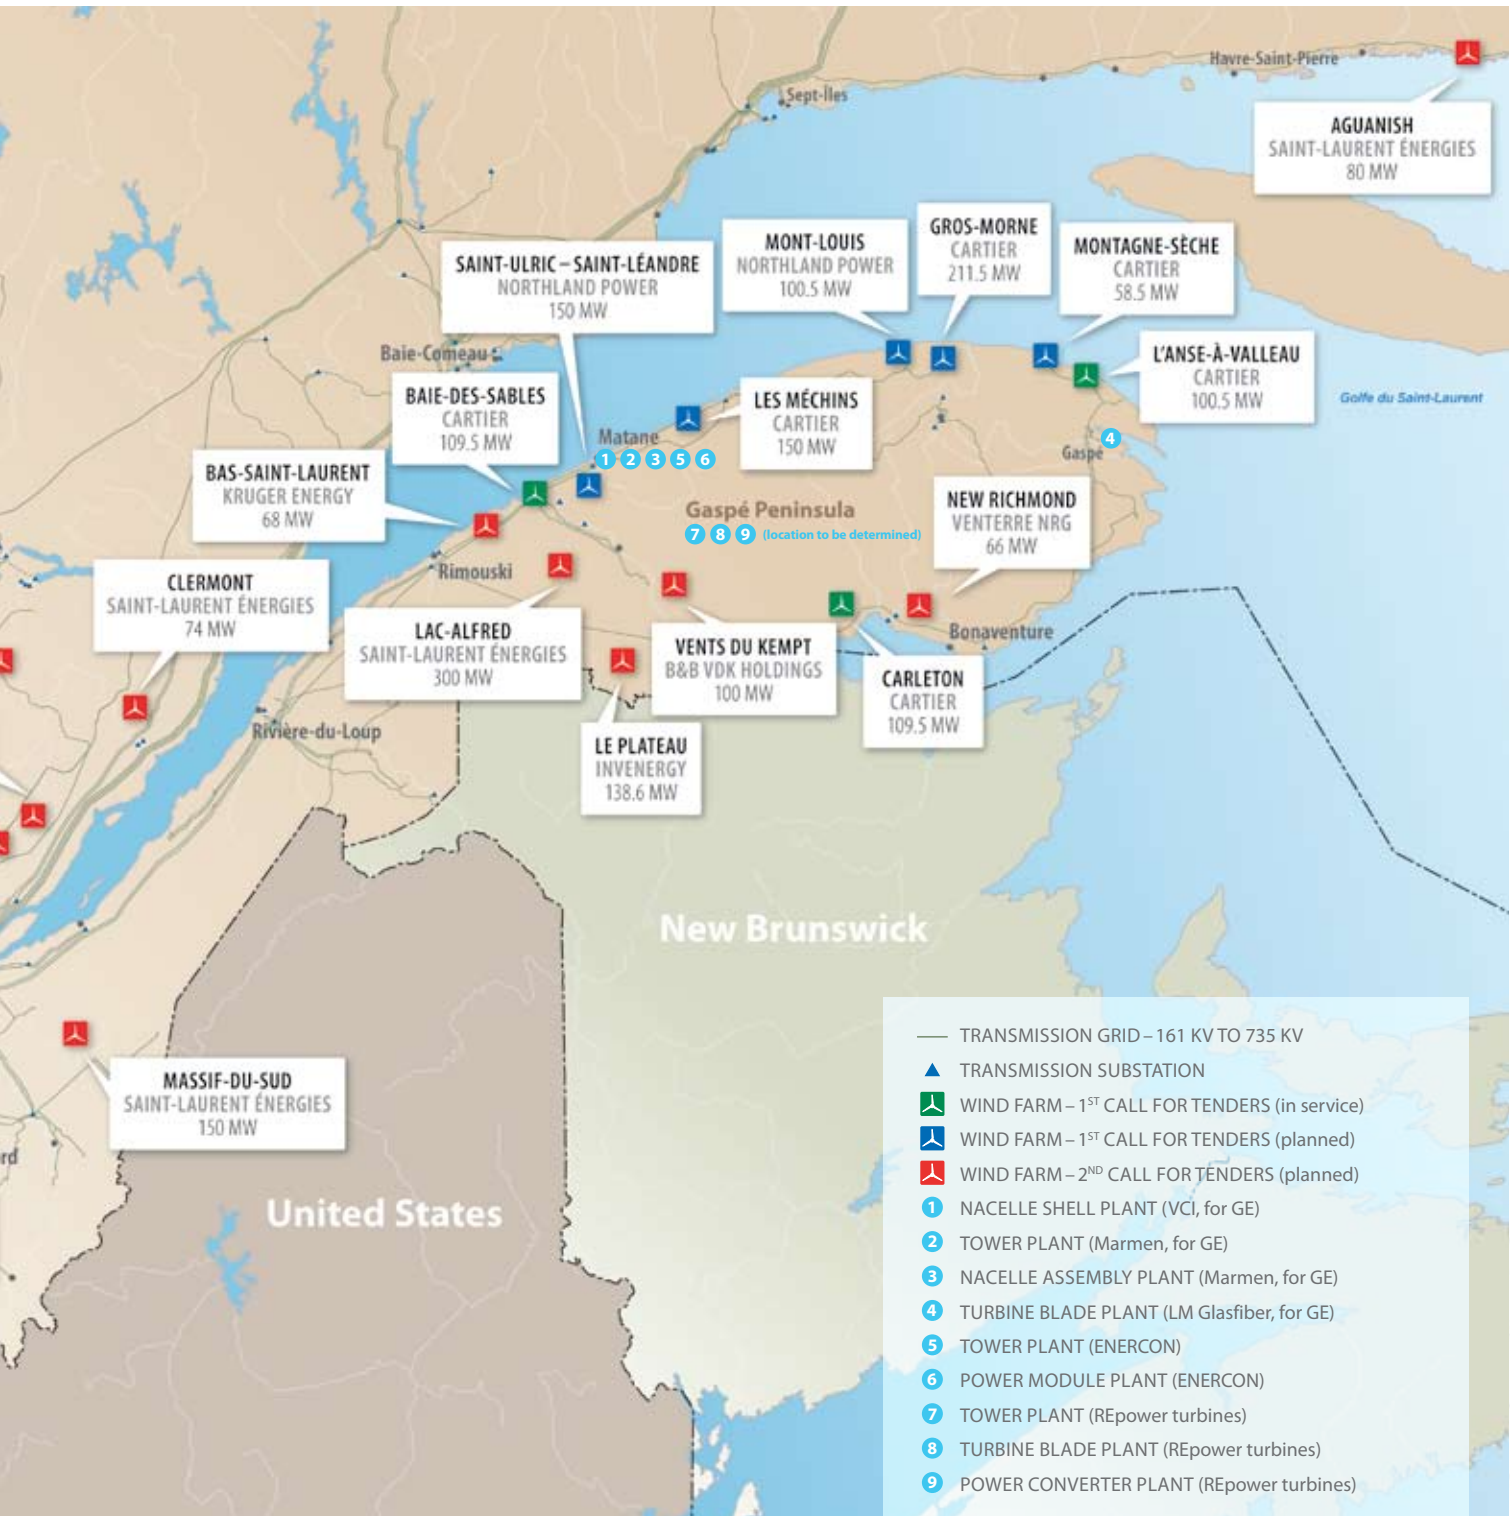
Havre-Saint-Pierre

AGUANISH
SAINT-LAURENT ÉNERGIES
80 MW

Sept-Îles

GROS-MORNE
CARTIER
211.5 MW

MONT-LOUIS
NORTHLAND POWER
100.5 MW

MONTAGNE-SÈCHE
CARTIER
58.5 MW

SAINT-ULRIC – SAINT-LÉANDRE
NORTHLAND POWER
150 MW

L'ANSE-À-VALLEAU
CARTIER
100.5 MW

Golfe du Saint-Laurent

Baie-Comeau

BAIE-DES-SABLES
CARTIER
109.5 MW

LES MÉCHINS
CARTIER
150 MW

Matane
1 2 3 5 6

Gaspé
4

BAS-SAINT-LAURENT
KRUGER ENERGY
68 MW

Gaspé Peninsula
7 8 9 (location to be determined)

NEW RICHMOND
VENTERRE NRG
66 MW

CLERMONT
SAINT-LAURENT ÉNERGIES
74 MW

Rimouski

LAC-ALFRED
SAINT-LAURENT ÉNERGIES
300 MW

VENTS DU KEMPT
B&B VDK HOLDINGS
100 MW

Bonaventure

CARLETON
CARTIER
109.5 MW

Rivière-du-Loup

LE PLATEAU
INVENERGY
138.6 MW

New Brunswick

MASSIF-DU-SUD
SAINT-LAURENT ÉNERGIES
150 MW

rd

United States

TRANSMISSION GRID – 161 KV TO 735 KV
TRANSMISSION SUBSTATION
WIND FARM – 1$^{ST}$ CALL FOR TENDERS (in service)
WIND FARM – 1$^{ST}$ CALL FOR TENDERS (planned)
WIND FARM – 2$^{ND}$ CALL FOR TENDERS (planned)
1 NACELLE SHELL PLANT (VCI, for GE)
2 TOWER PLANT (Marmen, for GE)
3 NACELLE ASSEMBLY PLANT (Marmen, for GE)
4 TURBINE BLADE PLANT (LM Glasfiber, for GE)
5 TOWER PLANT (ENERCON)
6 POWER MODULE PLANT (ENERCON)
7 TOWER PLANT (REpower turbines)
8 TURBINE BLADE PLANT (REpower turbines)
9 POWER CONVERTER PLANT (REpower turbines)